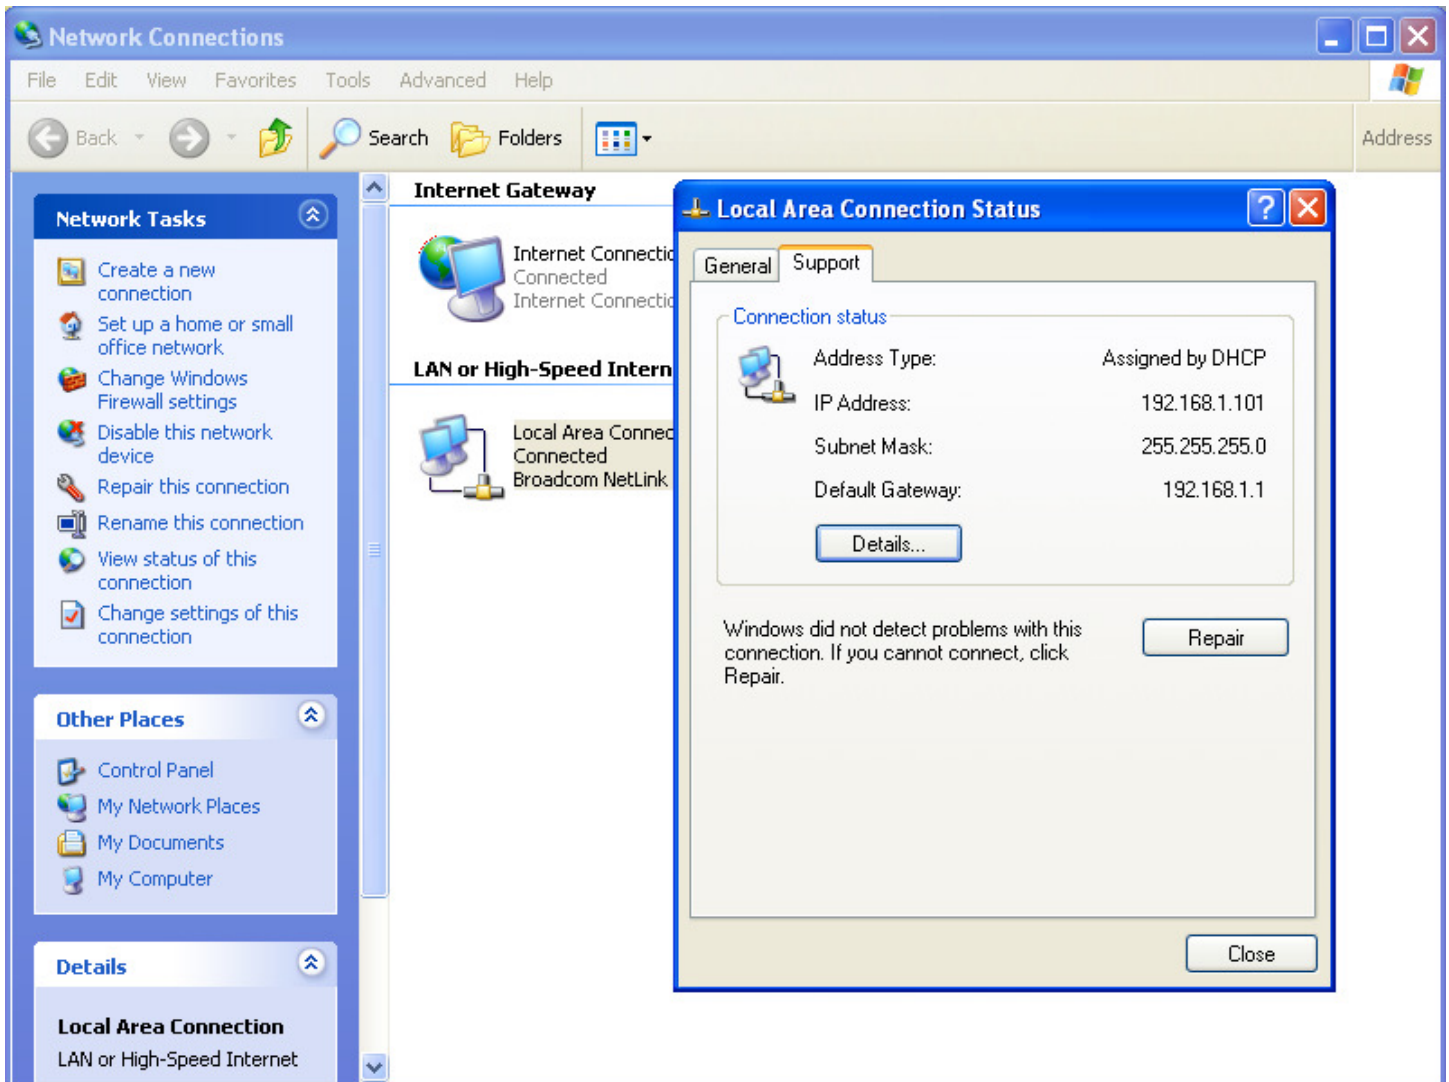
Network Connections

File Edit View Favorites Tools Advanced Help

Back Search Folders Address

Network Tasks

Create a new connection
Set up a home or small office network
Change Windows Firewall settings
Disable this network device
Repair this connection
Rename this connection
View status of this connection
Change settings of this connection

Other Places

Control Panel
My Network Places
My Documents
My Computer

Details

Local Area Connection
LAN or High-Speed Internet

Internet Gateway

Internet Connectio
Connected
Internet Connectio

LAN or High-Speed Intern

Local Area Connec
Connected
Broadcom NetLink

Local Area Connection Status

General Support

Connection status

| | |
|---|---|
| Address Type: | Assigned by DHCP |
| IP Address: | 192.168.1.101 |
| Subnet Mask: | 255.255.255.0 |
| Default Gateway: | 192.168.1.1 |

Details...

Windows did not detect problems with this connection. If you cannot connect, click Repair.

Repair

Close